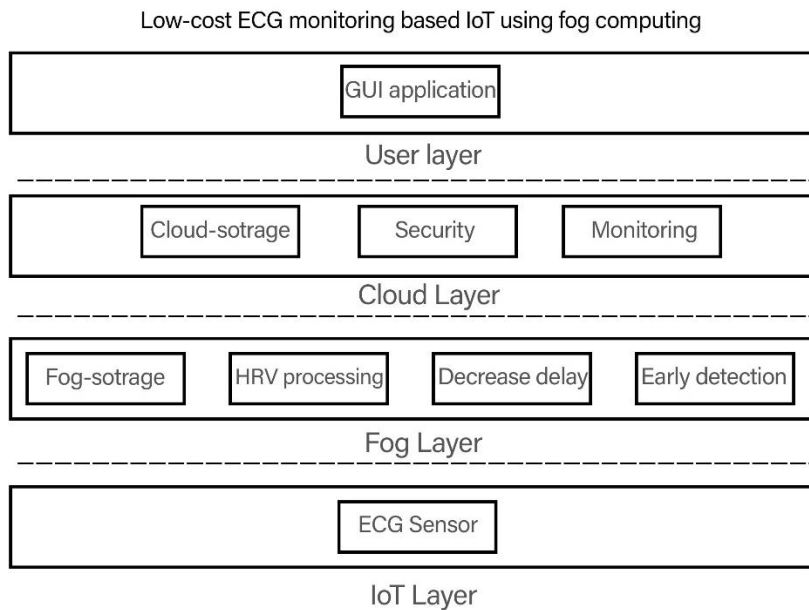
Low-cost ECG monitoring based IoT using fog computing

GUI application

User layer

Cloud-sotrage

Security

Monitoring

Cloud Layer

Fog-sotrage

HRV processing

Decrease delay

Early detection

Fog Layer

ECG Sensor

IoT Layer